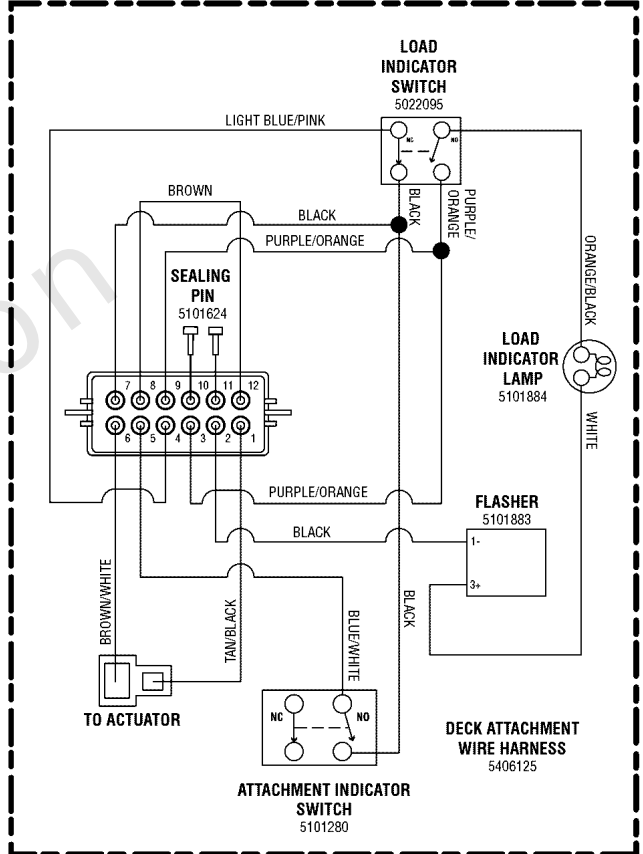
LOAD INDICATOR SWITCH
5022095

LIGHT BLUE/PINK

NC
NO

BROWN

BLACK

BLACK

PURPLE/ORANGE

PURPLE/ORANGE

ORANGE/BLACK

SEALING PIN
5101624

LOAD INDICATOR LAMP
5101884

7 8 9 10 11 12
6 5 4 3 2 1

WHITE

PURPLE/ORANGE

FLASHER
5101883

BLACK

1-
3+

BROWN/WHITE

TAN/BLACK

BLUE/WHITE

BLACK

TO ACTUATOR

NC
NO

DECK ATTACHMENT WIRE HARNESS
5406125

ATTACHMENT INDICATOR SWITCH
5101280